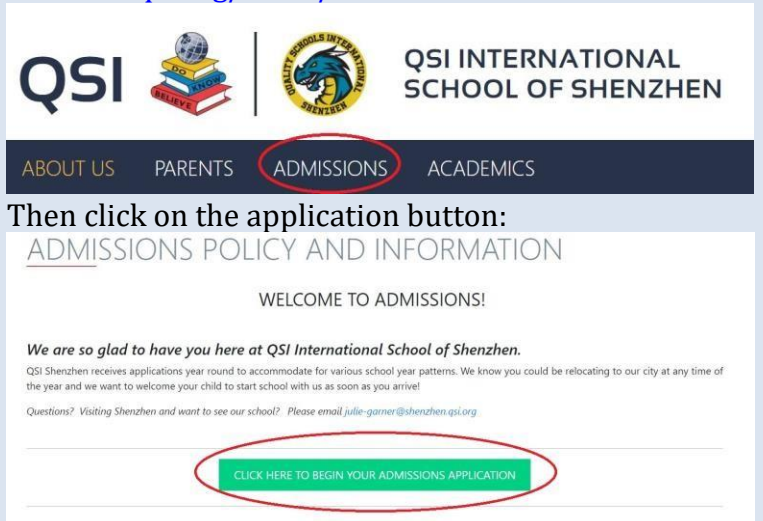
QSI

DO KNOW BELIEVE

QUALITY SCHOOLS INTERNATIONAL SHENZHEN

QSI INTERNATIONAL SCHOOL OF SHENZHEN

ABOUT US PARENTS ADMISSIONS ACADEMICS

Then click on the application button:

ADMISSIONS POLICY AND INFORMATION

WELCOME TO ADMISSIONS!

We are so glad to have you here at QSI International School of Shenzhen.

QSI Shenzhen receives applications year round to accommodate for various school year patterns. We know you could be relocating to our city at any time of the year and we want to welcome your child to start school with us as soon as you arrive!

Questions? Visiting Shenzhen and want to see our school? Please email julie-garner@shenzhen.qsi.org

CLICK HERE TO BEGIN YOUR ADMISSIONS APPLICATION